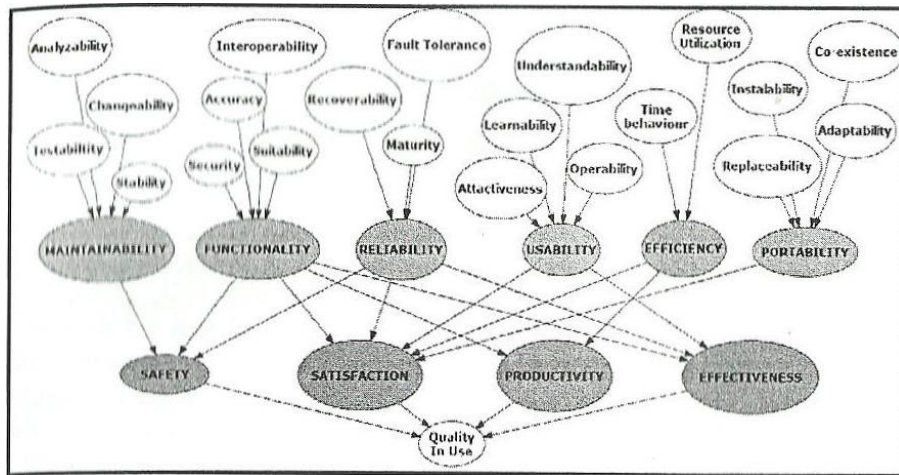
Analyzability

Interoperability

Fault Tolerance

Resource Utilization

Co-existence

Understandability

Changeability

Accuracy

Recoverability

Instability

Time behaviour

Learnability

Testability

Security

Suitability

Maturity

Adaptability

Replaceability

Stability

Operability

Attactiveness

MAINTAINABILITY

FUNCTIONALITY

RELIABILITY

USABILITY

EFFICIENCY

PORTABILITY

SAFETY

SATISFACTION

PRODUCTIVITY

EFFECTIVENESS

Quality In Use